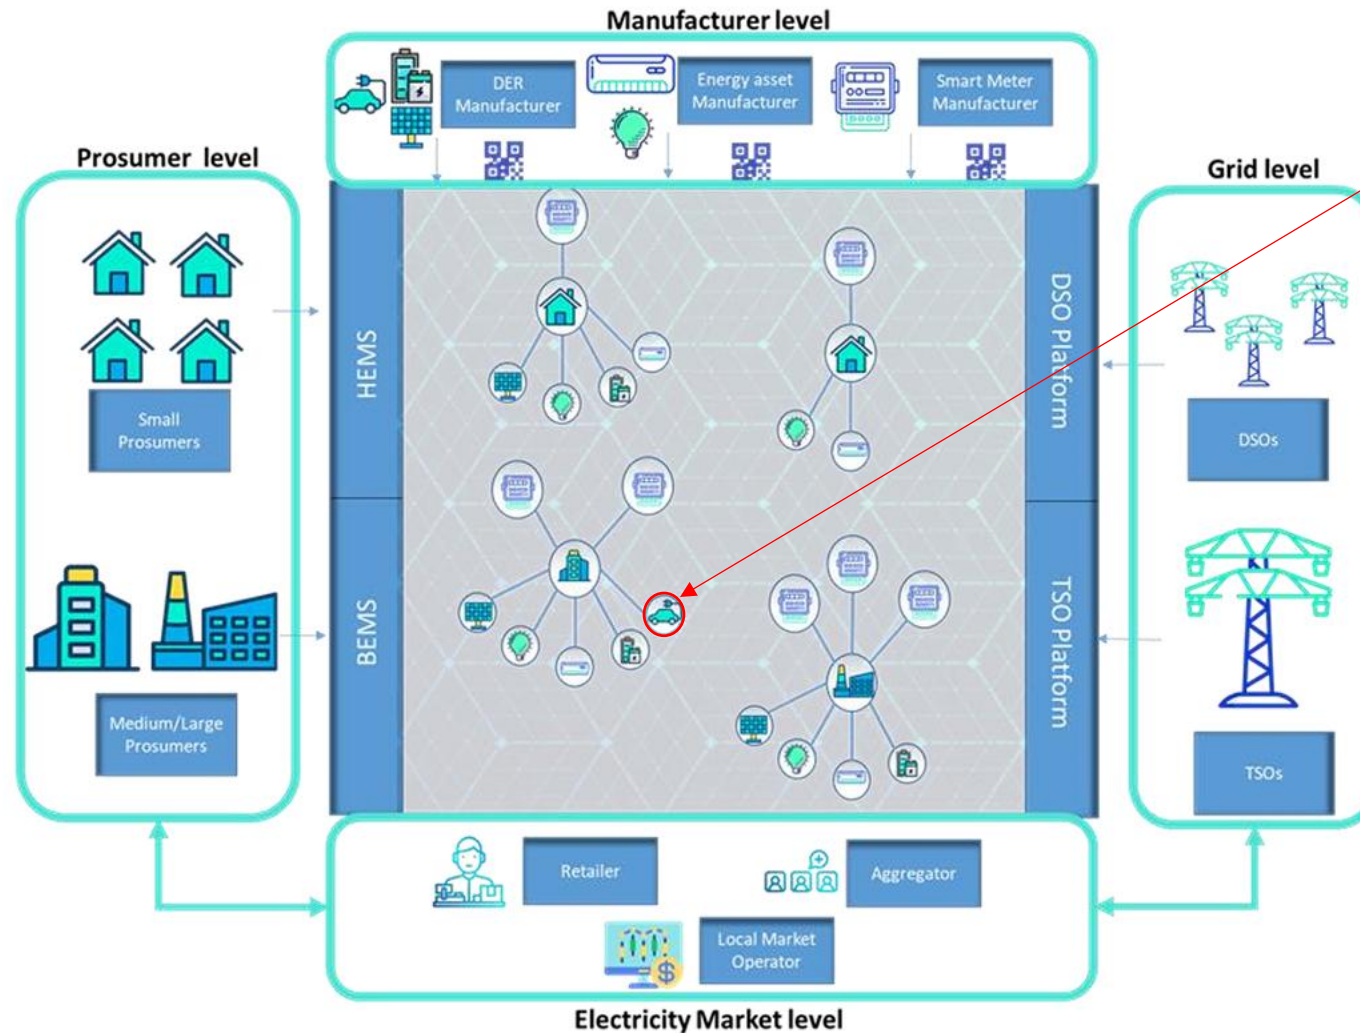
Manufacturer level

DER Manufacturer

Energy asset Manufacturer

Smart Meter Manufacturer

Prosumer level

Small Prosumers

Medium/Large Prosumers

HEMS

BEMS

DSO Platform

TSO Platform

Grid level

DSOs

TSOs

Retailer

Aggregator

Local Market Operator

Electricity Market level